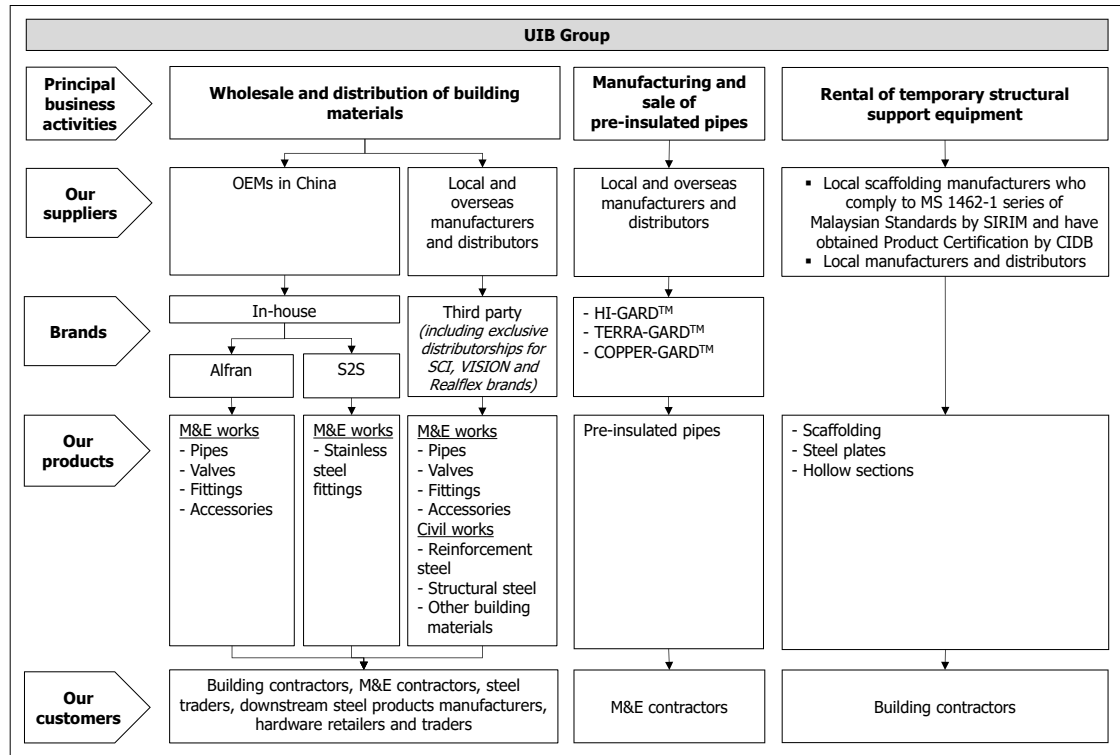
UIB Group

Principal business activities

Wholesale and distribution of building materials

Manufacturing and sale of pre-insulated pipes

Rental of temporary structural support equipment

Our suppliers

OEMs in China

Local and overseas manufacturers and distributors

Local and overseas manufacturers and distributors

▪ Local scaffolding manufacturers who comply to MS 1462-1 series of Malaysian Standards by SIRIM and have obtained Product Certification by CIDB
▪ Local manufacturers and distributors

Brands

In-house

Alfran

S2S

Third party *(including exclusive distributorships for SCI, VISION and Realflex brands)*

- HI-GARD$^{TM}$
- TERRA-GARD$^{TM}$
- COPPER-GARD$^{TM}$

Our products

M&E works
- Pipes
- Valves
- Fittings
- Accessories

M&E works
- Stainless steel fittings

M&E works
- Pipes
- Valves
- Fittings
- Accessories
Civil works
- Reinforcement steel
- Structural steel
- Other building materials

Pre-insulated pipes

- Scaffolding
- Steel plates
- Hollow sections

Our customers

Building contractors, M&E contractors, steel traders, downstream steel products manufacturers, hardware retailers and traders

M&E contractors

Building contractors